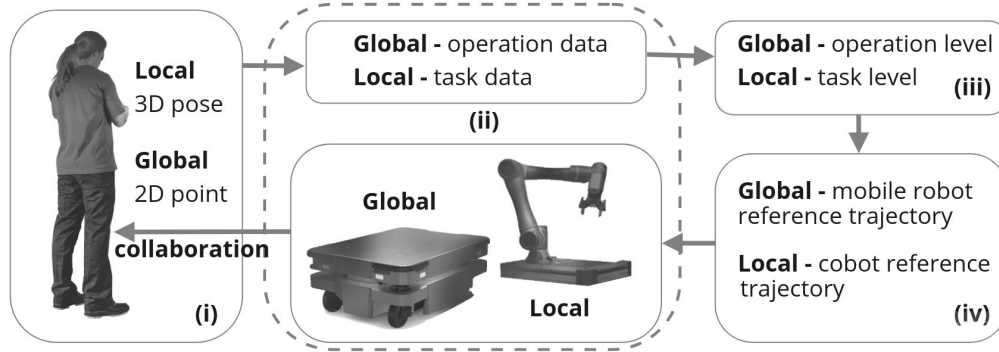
Local
3D pose

Global
2D point

collaboration

(i)

Global - operation data
Local - task data

(ii)

Global

Local

Global - operation level
Local - task level
(iii)

Global - mobile robot reference trajectory

Local - cobot reference trajectory
(iv)